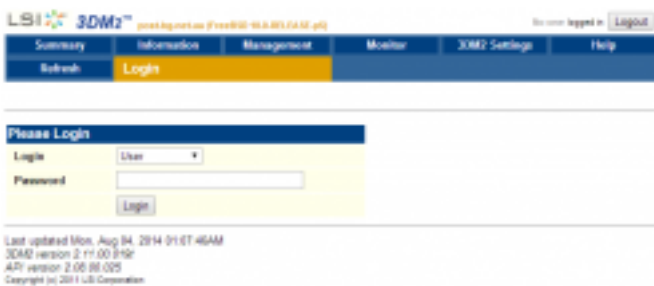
LSI 3DM2™ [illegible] (FreeBSD 10.0-RELEASE-p6)

No user logged in Logout

Summary | Information | Management | Monitor | 3DM2 Settings | Help

Refresh | Login

Please Login

Login User

Password

Login

Last updated Mon, Aug 04, 2014 01:07:46AM
3DM2 version 2.11.00.019
API version 2.08.00.025
Copyright (c) 2011 LSI Corporation